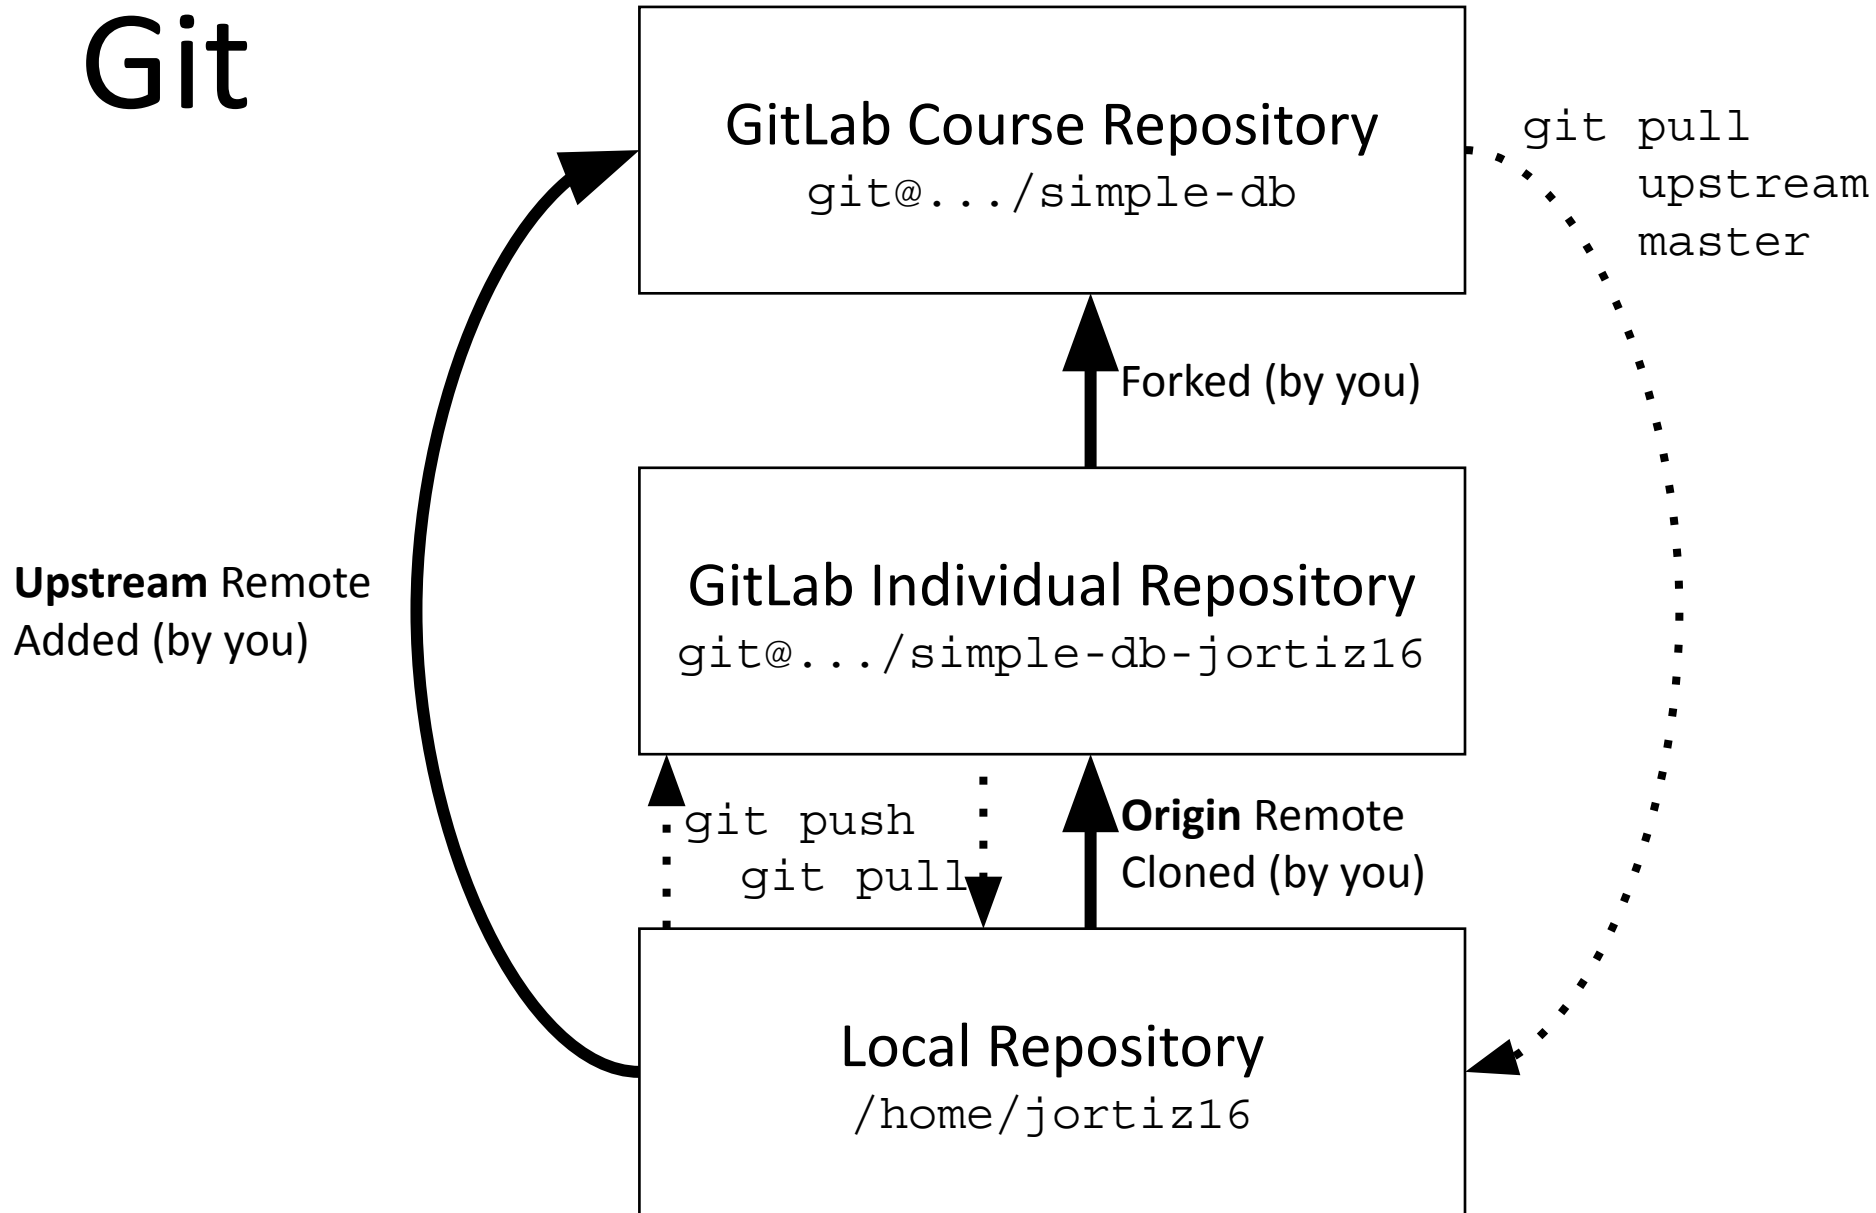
Git

GitLab Course Repository
git@.../simple-db

git pull
upstream
master

Forked (by you)

Upstream Remote
Added (by you)

GitLab Individual Repository
git@.../simple-db-jortiz16

git push
git pull

Origin Remote
Cloned (by you)

Local Repository
/home/jortiz16